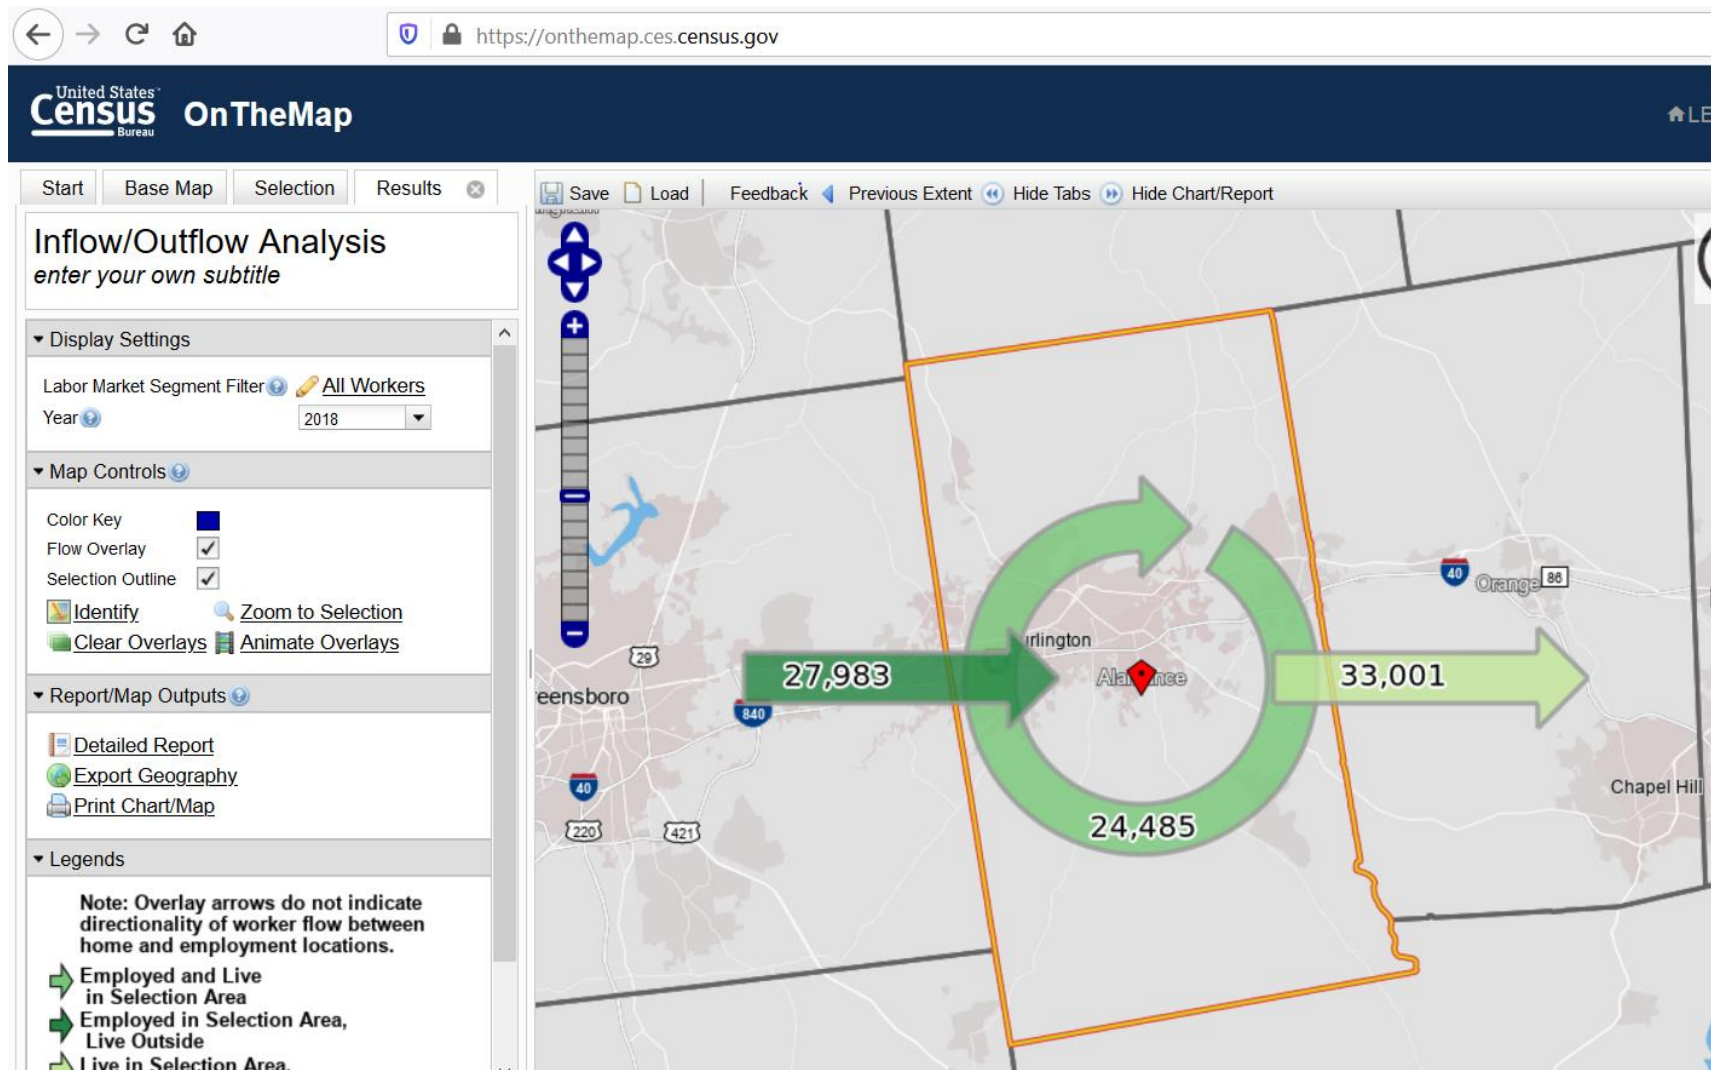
https://onthemap.ces.census.gov

United States Census Bureau OnTheMap

LE

Start Base Map Selection Results

Save Load Feedback Previous Extent Hide Tabs Hide Chart/Report

Inflow/Outflow Analysis
enter your own subtitle

Display Settings

Labor Market Segment Filter All Workers
Year 2018

Map Controls

Color Key
Flow Overlay
Selection Outline
Identify Zoom to Selection
Clear Overlays Animate Overlays

Report/Map Outputs

Detailed Report
Export Geography
Print Chart/Map

Legends

Note: Overlay arrows do not indicate directionality of worker flow between home and employment locations.

Employed and Live in Selection Area
Employed in Selection Area, Live Outside
Live in Selection Area,

27,983
33,001
24,485

urlington
Alamance
eensboro
Orange
Chapel Hill
29
840
40
220
421
40
86